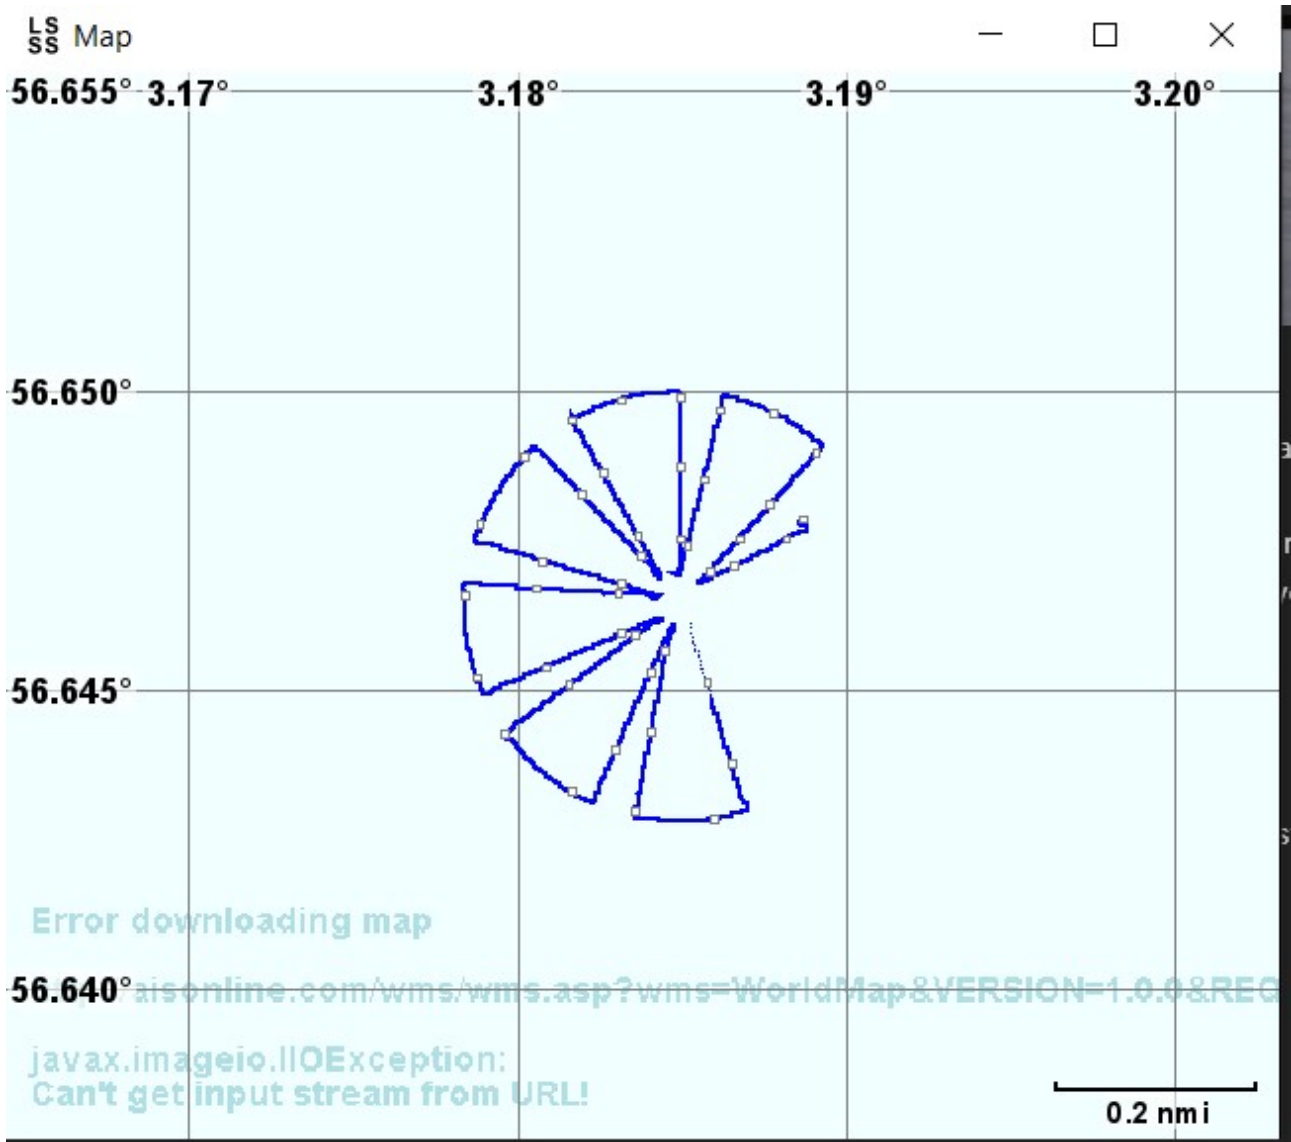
LS
SS Map

56.655° 3.17° 3.18° 3.19° 3.20°

56.650°

56.645°

Error downloading map

56.640° aisonline.com/wms/wms.asp?wms=WorldMap&VERSION=1.0.0&REQ

javax.imageio.IIOException:
Can't get input stream from URL!

0.2 nmi